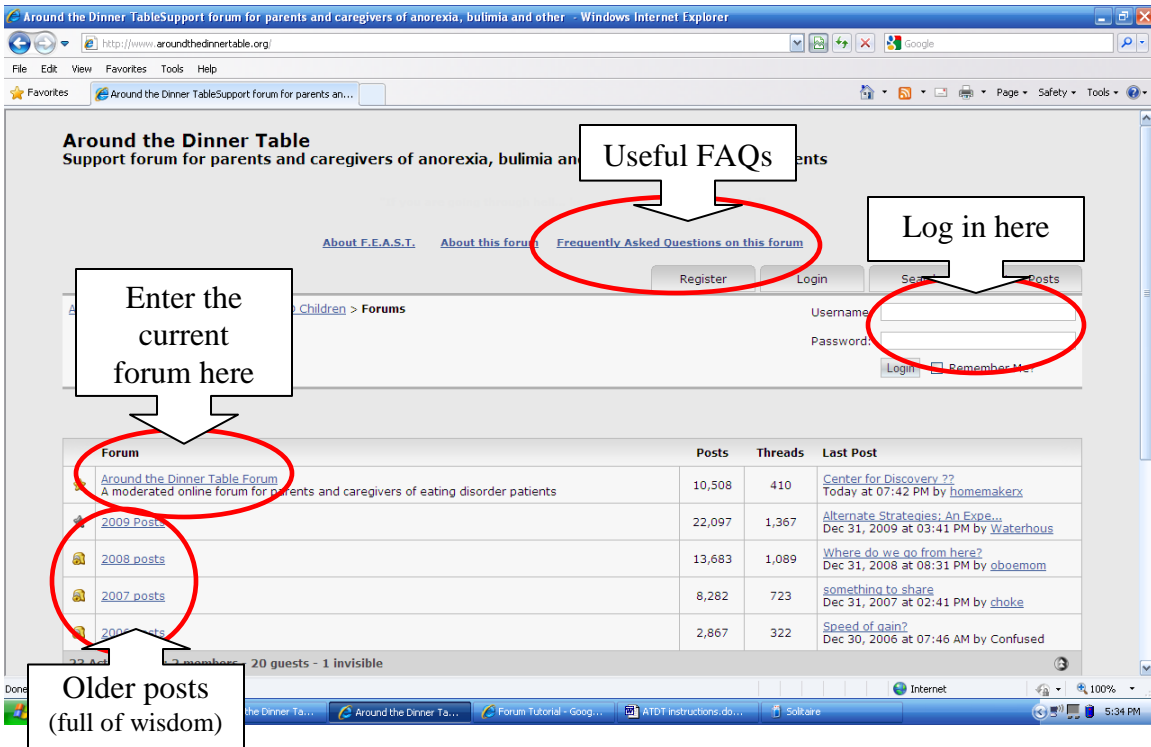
Around the Dinner TableSupport forum for parents and caregivers of anorexia, bulimia and other - Windows Internet Explorer

http://www.aroundthedinnertable.org/

Google

File Edit View Favorites Tools Help

Favorites

Around the Dinner TableSupport forum for parents an...

Page ▾ Safety ▾ Tools ▾

Around the Dinner Table
Support forum for parents and caregivers of anorexia, bulimia an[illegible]ents

Useful FAQs

Log in here

About F.E.A.S.T. About this forum Frequently Asked Questions on this forum

Register Login Sea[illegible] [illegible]osts

Enter the current forum here

A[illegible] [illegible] Children > Forums

Username

Password

Login Remember Me?

| | Forum | Posts | Threads | Last Post |
|---|---|---|---|---|
| | Around the Dinner Table Forum<br>A moderated online forum for parents and caregivers of eating disorder patients | 10,508 | 410 | Center for Discovery ??<br>Today at 07:42 PM by homemakerx |
| | 2009 Posts | 22,097 | 1,367 | Alternate Strategies: An Expe...<br>Dec 31, 2009 at 03:41 PM by Waterhous |
| | 2008 posts | 13,683 | 1,089 | Where do we go from here?<br>Dec 31, 2008 at 08:31 PM by oboemom |
| | 2007 posts | 8,282 | 723 | something to share<br>Dec 31, 2007 at 02:41 PM by choke |
| | 200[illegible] | 2,867 | 322 | Speed of gain?<br>Dec 30, 2006 at 07:46 AM by Confused |

23 Act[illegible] 2 members - 20 guests - 1 invisible

Older posts
(full of wisdom)

Done

Internet

100%

the Dinner Ta... Around the Dinner Ta... Forum Tutorial - Goog... ATDT instructions.do... Solitaire

5:34 PM